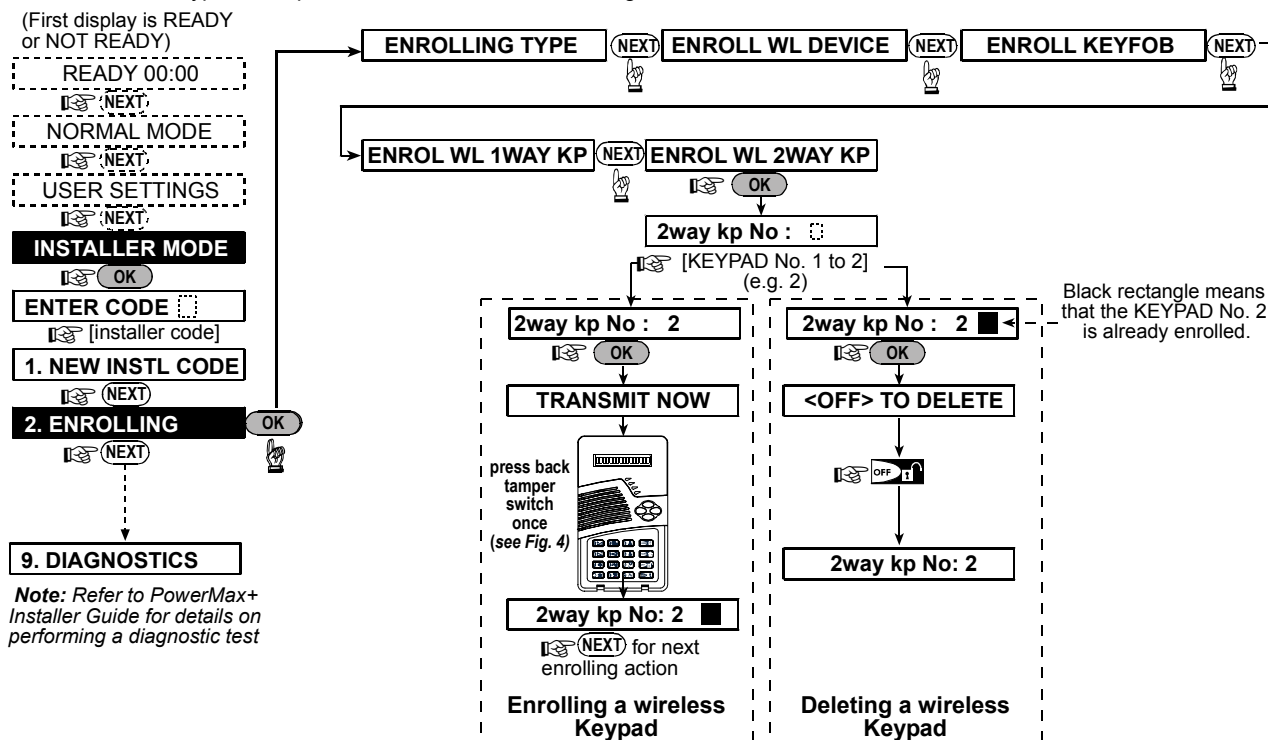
(First display is READY or NOT READY)

READY 00:00

NEXT

NORMAL MODE

NEXT

USER SETTINGS

NEXT

INSTALLER MODE

OK

ENTER CODE

[installer code]

1. NEW INSTL CODE

NEXT

2. ENROLLING

OK

NEXT

9. DIAGNOSTICS

*Note: Refer to PowerMax+ Installer Guide for details on performing a diagnostic test*

ENROLLING TYPE

NEXT

ENROLL WL DEVICE

NEXT

ENROLL KEYFOB

NEXT

ENROL WL 1WAY KP

NEXT

ENROL WL 2WAY KP

OK

2way kp No :

[KEYPAD No. 1 to 2] (e.g. 2)

2way kp No : 2

OK

TRANSMIT NOW

press back tamper switch once (*see Fig. 4*)

2way kp No: 2

NEXT for next enrolling action

Enrolling a wireless Keypad

2way kp No : 2

OK

<OFF> TO DELETE

OFF

2way kp No: 2

Deleting a wireless Keypad

Black rectangle means that the KEYPAD No. 2 is already enrolled.